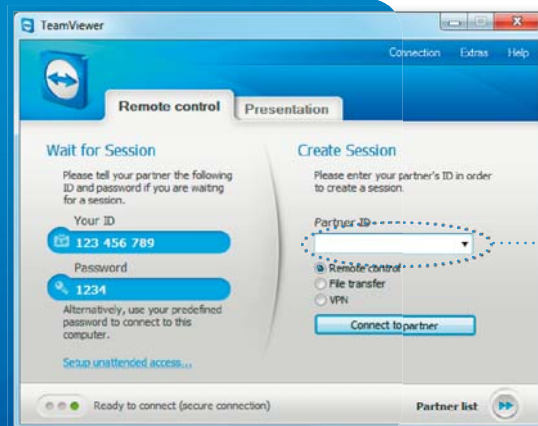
TeamViewer

Connection Extras Help

Remote control

Presentation

Wait for Session

Please tell your partner the following ID and password if you are waiting for a session.

Your ID

123 456 789

Password

1234

Alternatively, use your predefined password to connect to this computer.

Setup unattended access...

Create Session

Please enter your partner's ID in order to create a session.

Partner ID

Remote control

File transfer

VPN

Connect to partner

Ready to connect (secure connection)

Partner list